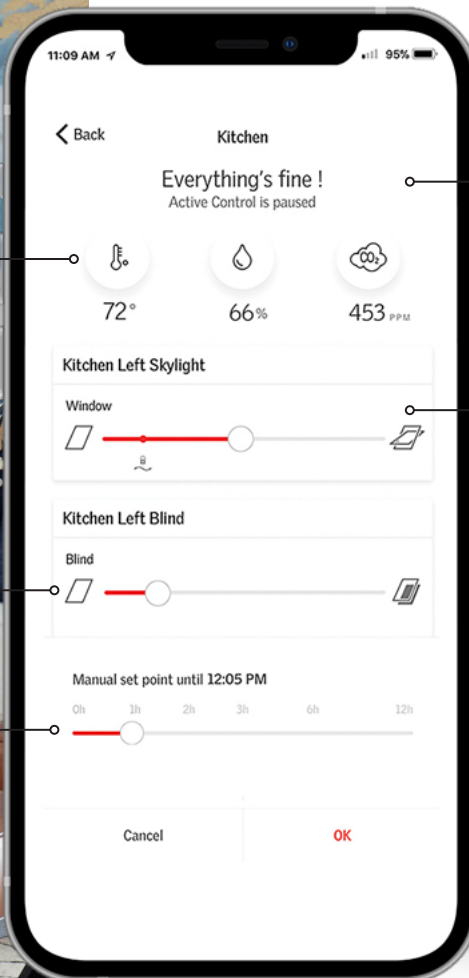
11:09 AM

95%

Back

Kitchen

Everything's fine !

Active Control is paused

$CO_2$

72°

66%

453 PPM

Kitchen Left Skylight

Window

Kitchen Left Blind

Blind

Manual set point until 12:05 PM

0h 1h 2h 3h 6h 12h

Cancel

OK